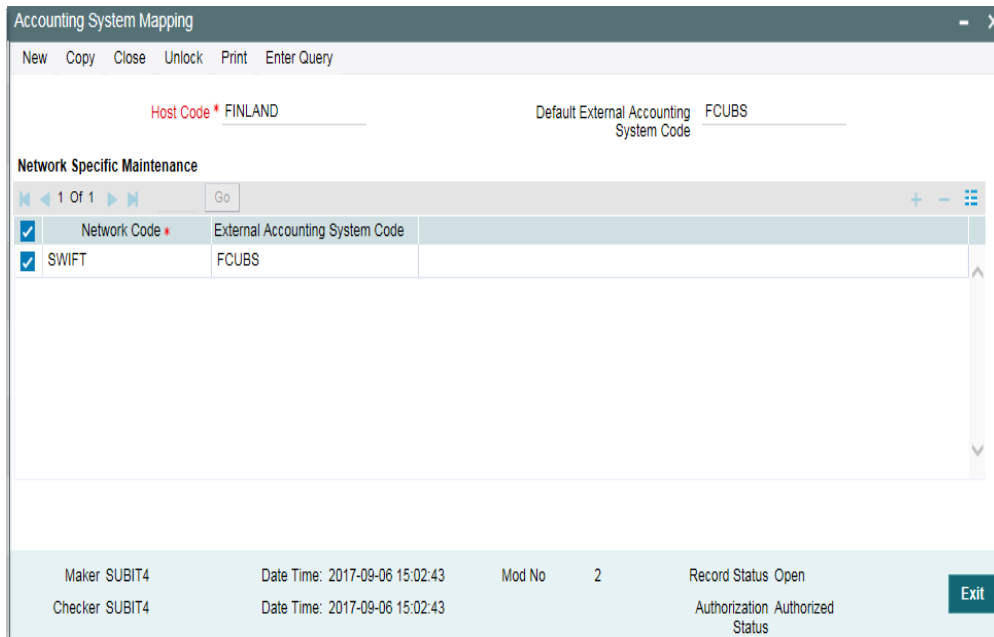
Accounting System Mapping

New Copy Close Unlock Print Enter Query

Host Code * FINLAND

Default External Accounting System Code FCUBS

Network Specific Maintenance

1 Of 1 Go

| | Network Code * | External Accounting System Code |
|---|---|---|
| ☑ | SWIFT | FCUBS |

Maker SUBIT4 Date Time: 2017-09-06 15:02:43 Mod No 2 Record Status Open

Checker SUBIT4 Date Time: 2017-09-06 15:02:43 Authorization Status Authorized

Exit